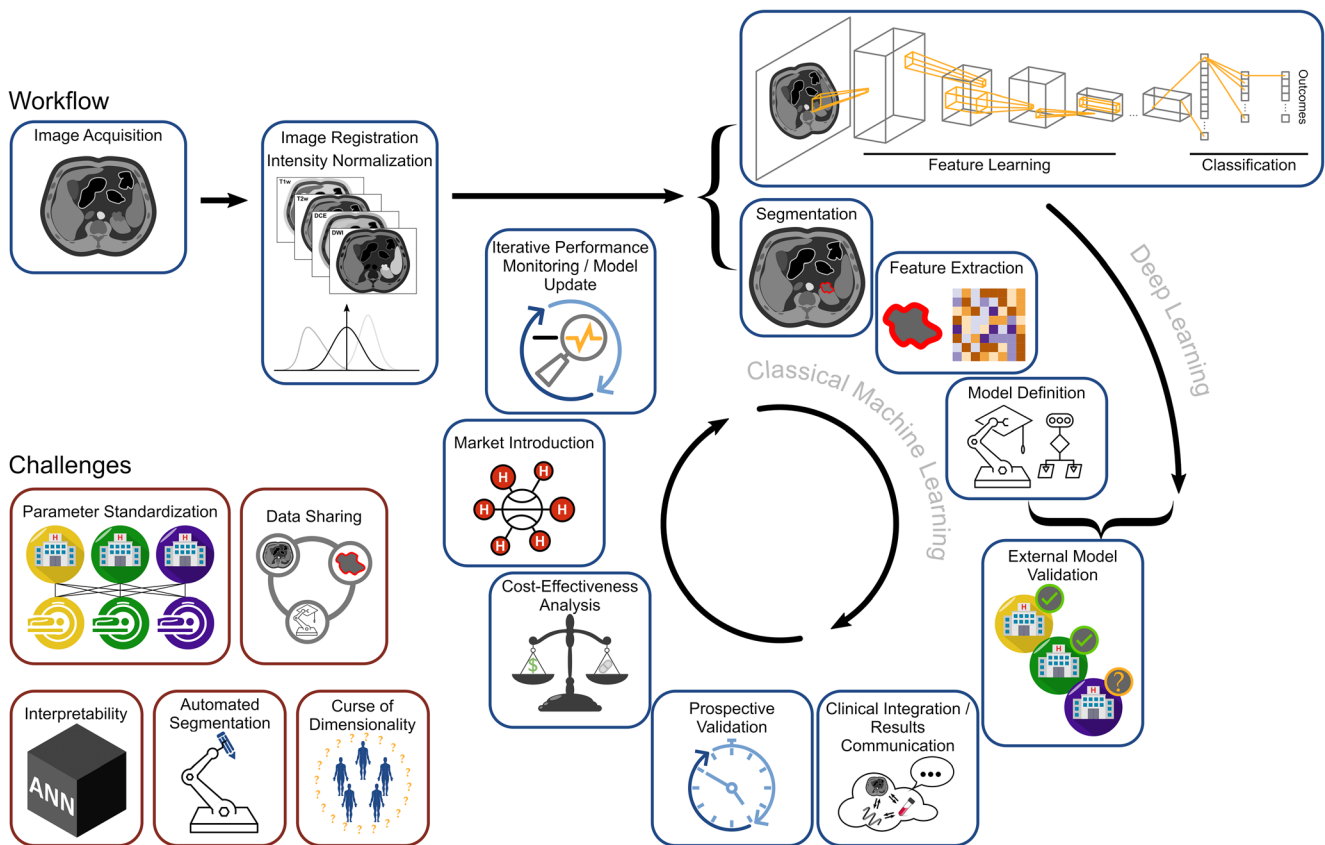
Workflow

Image Acquisition

Image Registration
Intensity Normalization

T1w
T2w
DCE
DWI

Outcomes

Feature Learning

Classification

Segmentation

Feature Extraction

Iterative Performance Monitoring / Model Update

Deep Learning

Classical Machine Learning

Model Definition

Market Introduction

H H H H H H

Challenges

Parameter Standardization

H H H

Data Sharing

External Model Validation

Cost-Effectiveness Analysis

Interpretability

ANN

Automated Segmentation

Curse of Dimensionality

Prospective Validation

Clinical Integration / Results Communication